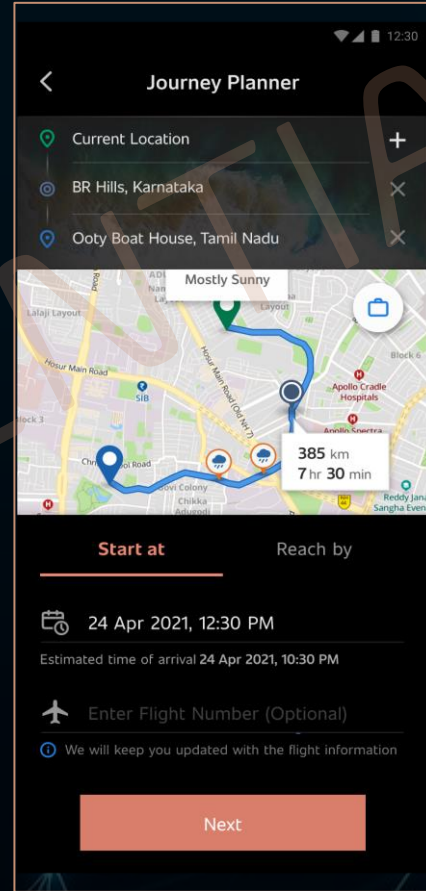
12:30

Journey Planner

Current Location

BR Hills, Karnataka

Ooty Boat House, Tamil Nadu

Mostly Sunny

Lalaji Layout

Hosur Main Road

Hosur Main Road (Old NH 7)

SIB

Block 3

Block 6

Apollo Cradle Hospitals

Apollo Spectra

Road

Chikka Adugodi

Reddy Jana Sangha Even

385 km
7 hr 30 min

Start at

Reach by

24 Apr 2021, 12:30 PM

Estimated time of arrival 24 Apr 2021, 10:30 PM

Enter Flight Number (Optional)

We will keep you updated with the flight information

Next